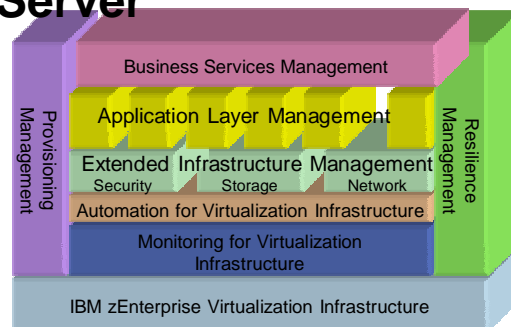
Server

Provisioning Management

Business Services Management

Application Layer Management

Extended Infrastructure Management

Security

Storage

Network

Automation for Virtualization Infrastructure

Monitoring for Virtualization Infrastructure

Resilience Management

IBM zEnterprise Virtualization Infrastructure